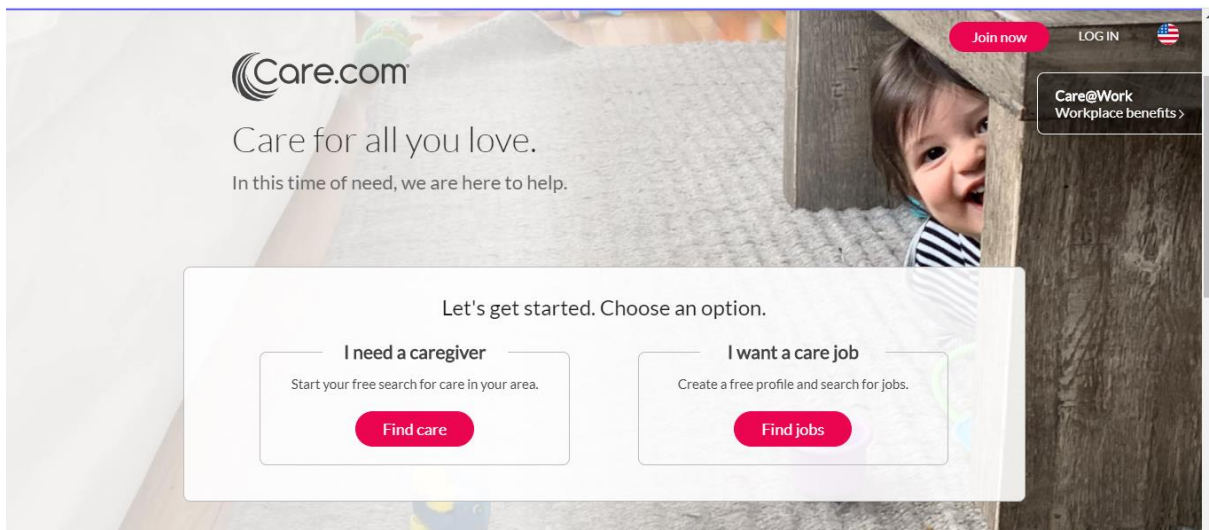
Join now LOG IN

Care.com

Care@Work
Workplace benefits >

Care for all you love.

In this time of need, we are here to help.

Let's get started. Choose an option.

I need a caregiver

Start your free search for care in your area.

Find care

I want a care job

Create a free profile and search for jobs.

Find jobs